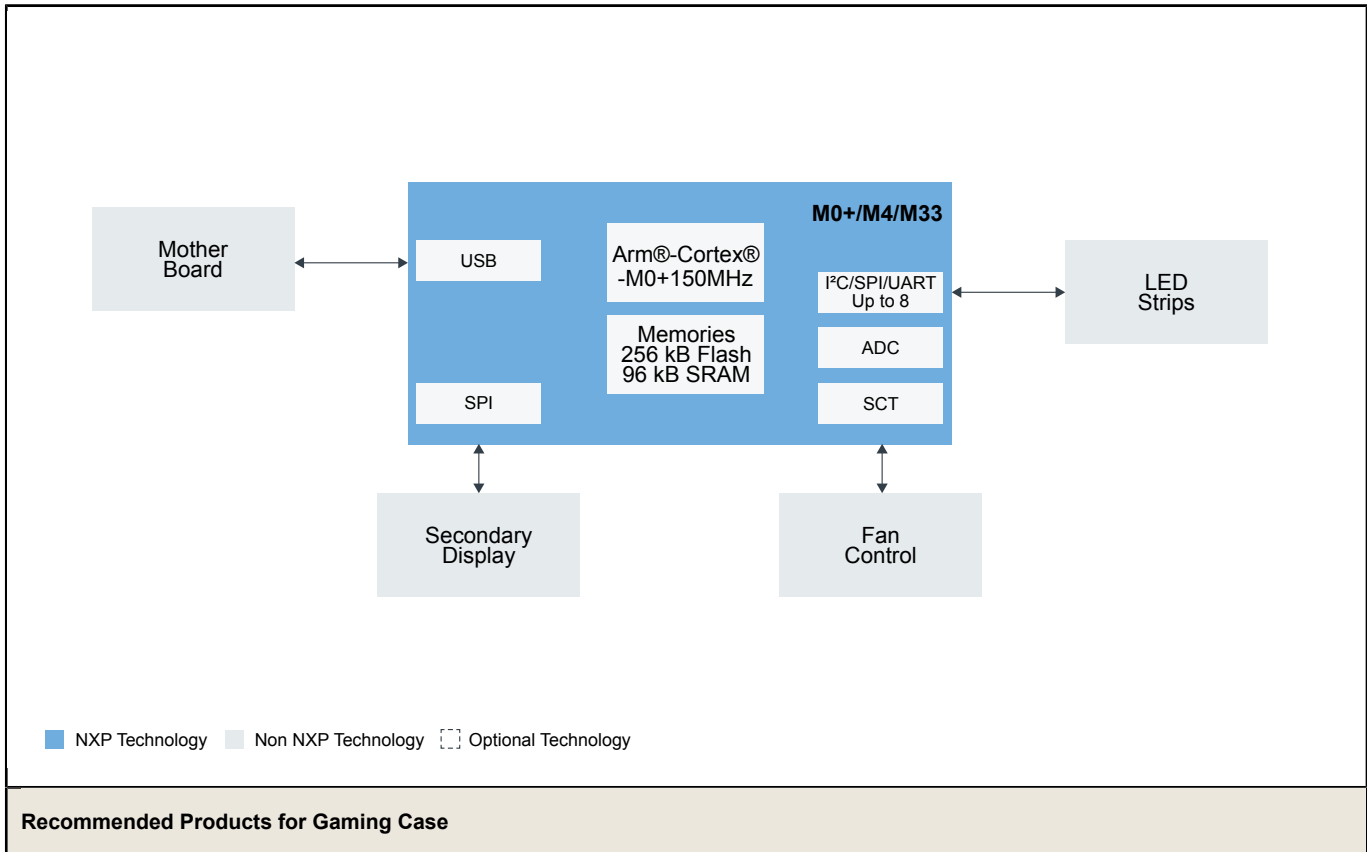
Mother Board

M0+/M4/M33

USB

Arm®-Cortex® -M0+150MHz

Memories 256 kB Flash 96 kB SRAM

SPI

I²C/SPI/UART Up to 8

ADC

SCT

LED Strips

Secondary Display

Fan Control

NXP Technology
Non NXP Technology
Optional Technology

Recommended Products for Gaming Case